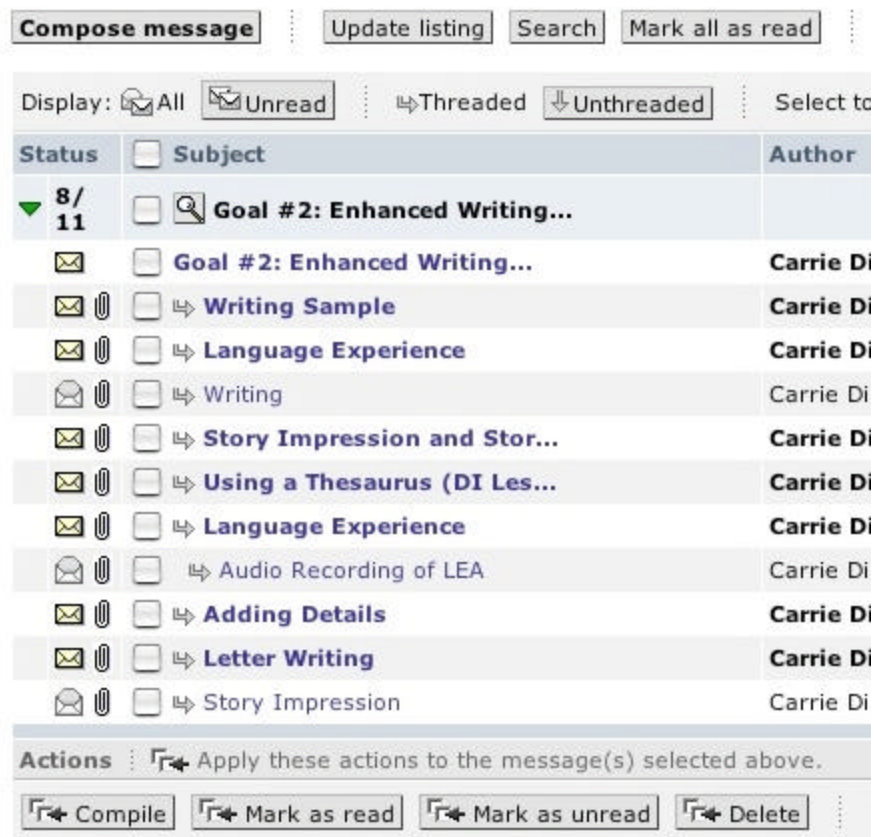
Compose message | Update listing | Search | Mark all as read

Display: All | Unread | Threaded | Unthreaded | Select to

| Status | Subject | Author |
|---|---|---|
| 8/ 11 | Goal #2: Enhanced Writing... | |
| | Goal #2: Enhanced Writing... | Carrie Di |
| | Writing Sample | Carrie Di |
| | Language Experience | Carrie Di |
| | Writing | Carrie Di |
| | Story Impression and Stor... | Carrie Di |
| | Using a Thesaurus (DI Les... | Carrie Di |
| | Language Experience | Carrie Di |
| | Audio Recording of LEA | Carrie Di |
| | Adding Details | Carrie Di |
| | Letter Writing | Carrie Di |
| | Story Impression | Carrie Di |

Actions | Apply these actions to the message(s) selected above.

Compile | Mark as read | Mark as unread | Delete